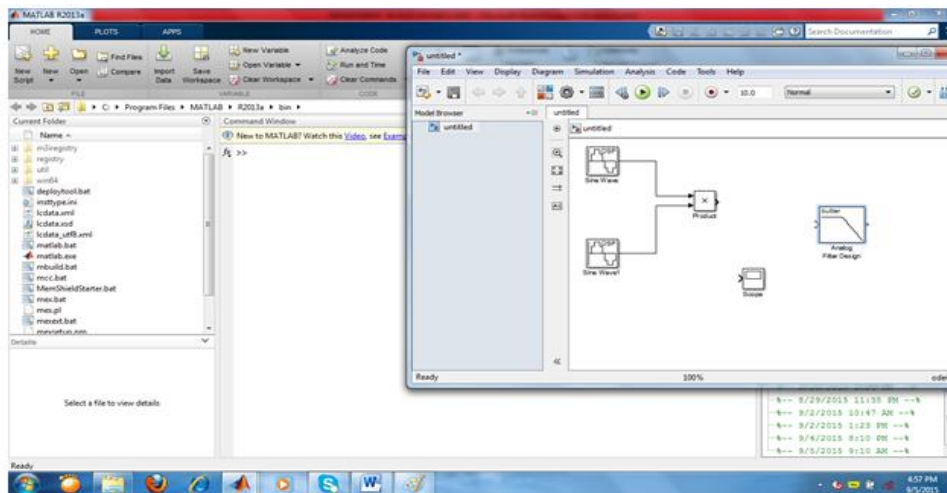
MATLAB R2013a

HOME PLOTS APPS

Search Documentation

New Script New Open Find Files Compare Import Data Save Workspace New Variable Open Variable Clear Workspace Analyze Code Run and Time Clear Commands

FILE VARIABLE CODE

C: ▸ Program Files ▸ MATLAB ▸ R2013a ▸ bin ▸

Current Folder

Name

m3iregistry
registry
util
win64
deploytool.bat
insttype.ini
lcdata.xml
lcdata.xsd
lcdata_utf8.xml
matlab.bat
matlab.exe
mbuild.bat
mcc.bat
MemShieldStarter.bat
mex.bat
mex.pl
mexext.bat
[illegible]

Details

Select a file to view details

Command Window

New to MATLAB? Watch this Video, see Exam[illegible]

$f_x$ >>

untitled *

File Edit View Display Diagram Simulation Analysis Code Tools Help

10.0 Normal

Model Browser

untitled

untitled

untitled

DSP

Sine Wave

Product

DSP

Sine Wave1

butter

Analog Filter Design

Scope

Ready 100% ode

%-- 8/29/2015 11:55 PM --%
%-- 9/2/2015 10:47 AM --%
%-- 9/2/2015 1:23 PM --%
%-- 9/4/2015 8:10 PM --%
%-- 9/5/2015 9:10 AM --%

Ready

4:57 PM
9/5/2015